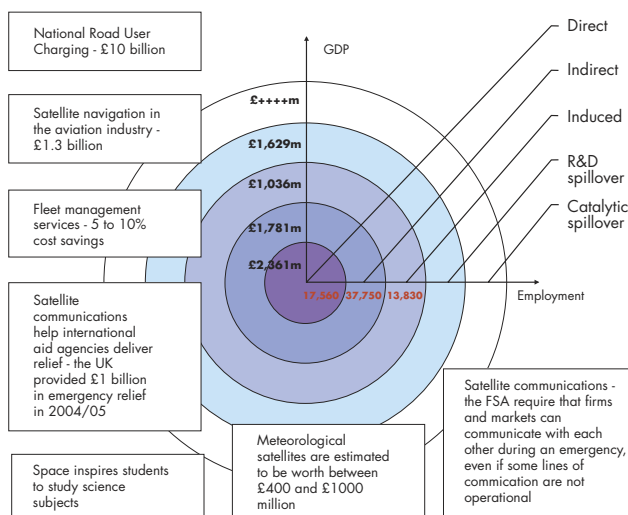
National Road User Charging - £10 billion

GDP

Direct

Indirect

Induced

R&D spillover

Catalytic spillover

Satellite navigation in the aviation industry - £1.3 billion

£++++m

£1,629m

£1,036m

£1,781m

£2,361m

Fleet management services - 5 to 10% cost savings

17,560 37,750 13,830

Employment

Satellite communications help international aid agencies deliver relief - the UK provided £1 billion in emergency relief in 2004/05

Satellite communications - the FSA require that firms and markets can communicate with each other during an emergency, even if some lines of commication are not operational

Meteorological satellites are estimated to be worth between £400 and £1000 million

Space inspires students to study science subjects